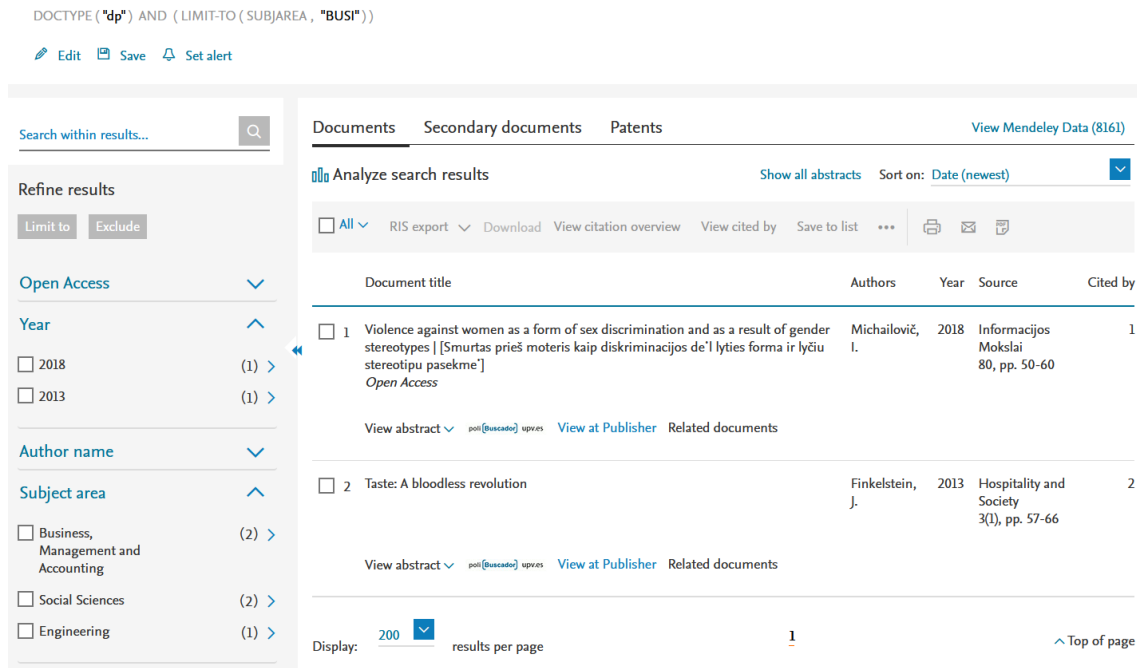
DOCTYPE ( "dp" ) AND ( LIMIT-TO ( SUBJAREA , "BUSI" ) )

Edit Save Set alert

Search within results...

Refine results

Limit to Exclude

Open Access

Year

2018 (1)

2013 (1)

Author name

Subject area

Business, Management and Accounting (2)

Social Sciences (2)

Engineering (1)

Documents Secondary documents Patents

View Mendeley Data (8161)

Analyze search results

Show all abstracts Sort on: Date (newest)

All RIS export Download View citation overview View cited by Save to list •••

| | Document title | Authors | Year | Source | Cited by |
|---|---|---|---|---|---|
| 1 | Violence against women as a form of sex discrimination and as a result of gender stereotypes \| [Smurtas prieš moteris kaip diskriminacijos de˙l lyties forma ir lyčiu stereotipu pasekme˙] Open Access | Michailovič, I. | 2018 | Informacijos Mokslai 80, pp. 50-60 | 1 |
| | View abstract poli[Buscador] upv.es View at Publisher Related documents | | | | |
| 2 | Taste: A bloodless revolution | Finkelstein, J. | 2013 | Hospitality and Society 3(1), pp. 57-66 | 2 |
| | View abstract poli[Buscador] upv.es View at Publisher Related documents | | | | |

Display: 200 results per page

1

Top of page